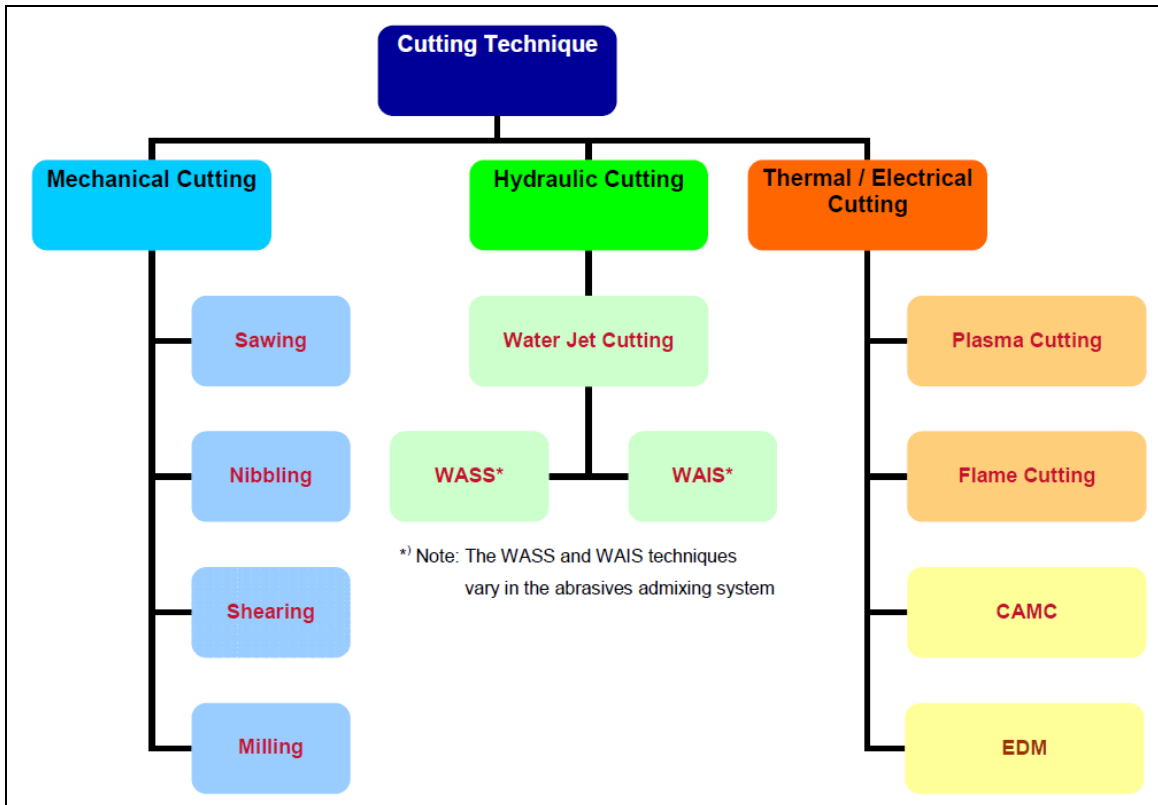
Cutting Technique

Mechanical Cutting

Sawing

Nibbling

Shearing

Milling

Hydraulic Cutting

Water Jet Cutting

WASS*

WAIS*

*) Note: The WASS and WAIS techniques vary in the abrasives admixing system

Thermal / Electrical Cutting

Plasma Cutting

Flame Cutting

CAMC

EDM